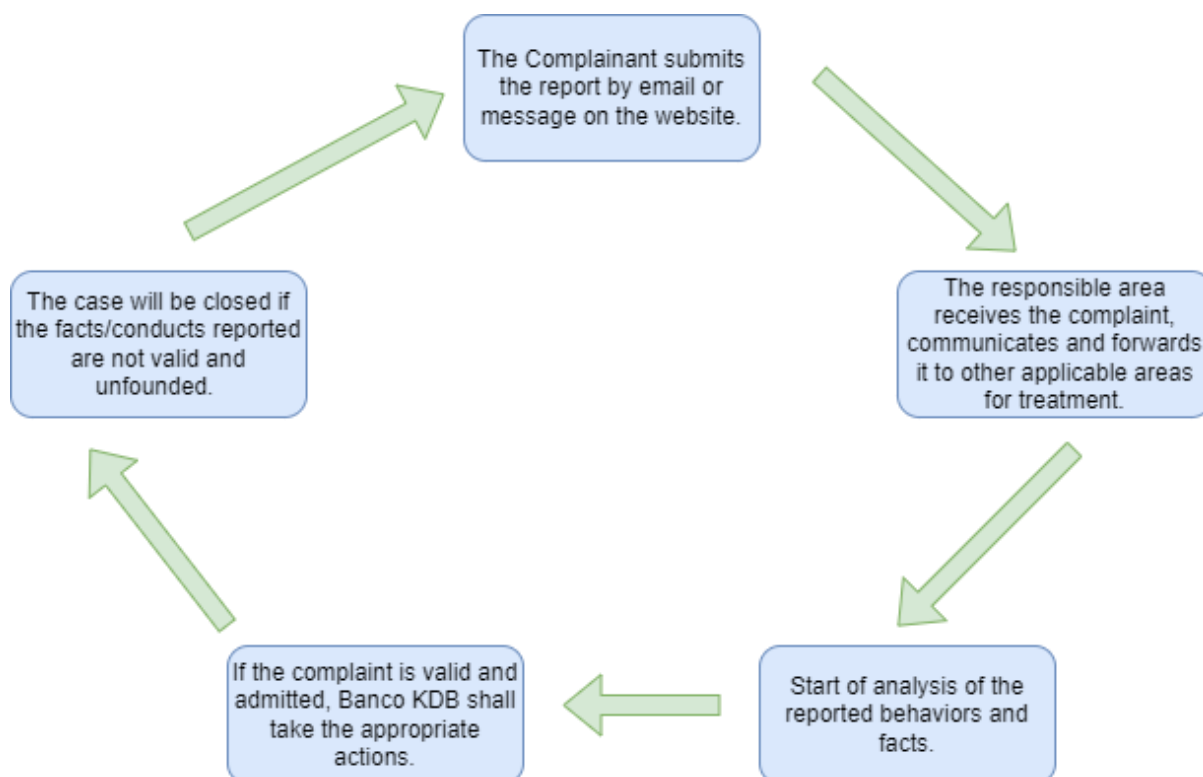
The Complainant submits the report by email or message on the website.

The responsible area receives the complaint, communicates and forwards it to other applicable areas for treatment.

Start of analysis of the reported behaviors and facts.

If the complaint is valid and admitted, Banco KDB shall take the appropriate actions.

The case will be closed if the facts/conducts reported are not valid and unfounded.